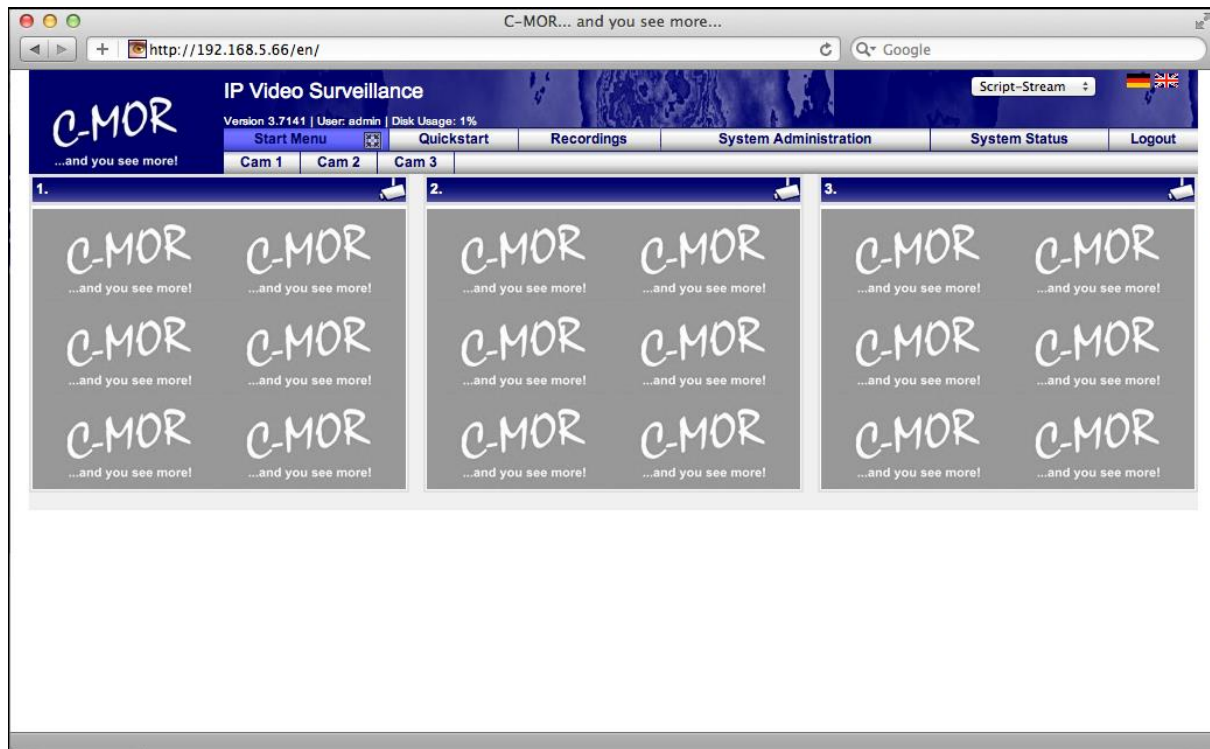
C-MOR... and you see more...

http://192.168.5.66/en/

Google

C-MOR
...and you see more!

IP Video Surveillance
Version 3.7141 | User: admin | Disk Usage: 1%

Script-Stream

Start Menu | Quickstart | Recordings | System Administration | System Status | Logout

Cam 1 | Cam 2 | Cam 3

1.

C-MOR
...and you see more!
C-MOR
...and you see more!
C-MOR
...and you see more!
C-MOR
...and you see more!
C-MOR
...and you see more!
C-MOR
...and you see more!

2.

C-MOR
...and you see more!
C-MOR
...and you see more!
C-MOR
...and you see more!
C-MOR
...and you see more!
C-MOR
...and you see more!
C-MOR
...and you see more!

3.

C-MOR
...and you see more!
C-MOR
...and you see more!
C-MOR
...and you see more!
C-MOR
...and you see more!
C-MOR
...and you see more!
C-MOR
...and you see more!